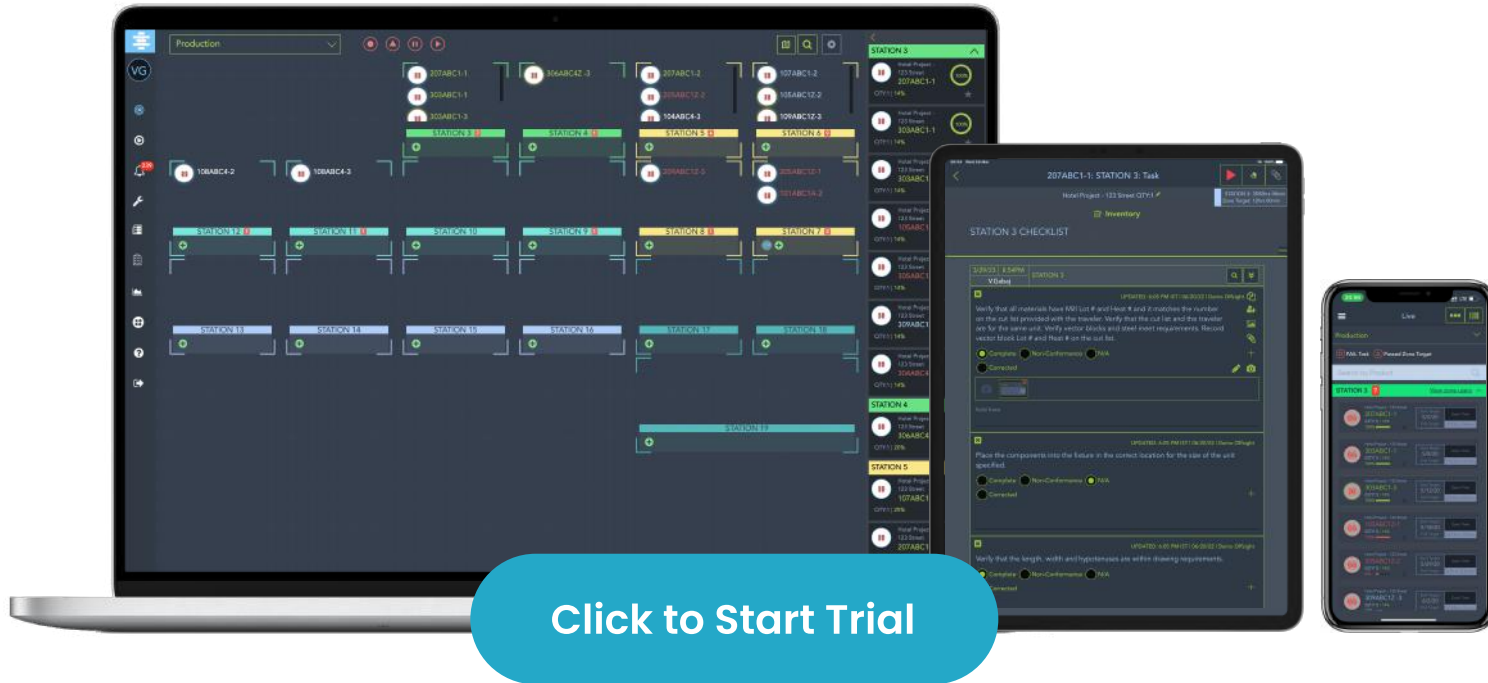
Production

VG

207ABC1-1
303ABC1-1
303ABC1-3
306ABC4Z-3
207ABC1-2
305ABC1Z-2
104ABC4-3
107ABC1-2
105ABC1Z-2
109ABC1Z-3

STATION 3
STATION 4
STATION 5
STATION 6

108ABC4-2
108ABC4-3
303ABC1Z-3
205ABC1Z-1
101ABC1A-2

STATION 12
STATION 11
STATION 10
STATION 9
STATION 8
STATION 7

STATION 13
STATION 14
STATION 15
STATION 16
STATION 17
STATION 18

STATION 19

STATION 3
Hotel Project
123 Street
207ABC1-1
303ABC1-1
303ABC1-1
105ABC1
309ABC1
303ABC4
STATION 4
306ABC4
STATION 5
107ABC1
207ABC1

207ABC1-1: STATION 3: Task
Hotel Project - 123 Street QTY:1
Inventory
STATION 3 CHECKLIST

Verify that all materials have Mill Lot # and Heat # and it matches the number on the cut list provided with the traveler. Verify that the cut list and the traveler are for the same unit. Verify vector blocks and steel insert requirements. Record vector block Lot # and Heat # on the cut list.
Complete
Non-Conformance
N/A
Corrected

Place the components into the fixture in the correct location for the size of the unit specified.
Complete
Non-Conformance
N/A
Corrected

Verify that the length, width and hypotenuses are within drawing requirements.
Complete
Non-Conformance
Corrected

Live
Production
STATION 3
207ABC1-1
303ABC1-1
303ABC1-3
105ABC1Z-2
309ABC1Z-3

Click to Start Trial